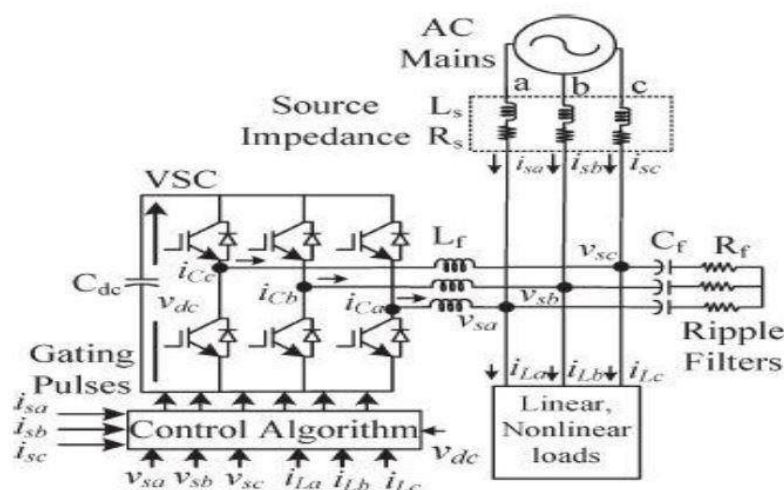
AC Mains

a b c

Source Impedance

$L_s$ $R_s$

$i_{sa}$ $i_{sb}$ $i_{sc}$

VSC

$C_{dc}$ $v_{dc}$

$i_{Cc}$ $i_{Cb}$ $i_{Ca}$

$L_f$

$v_{sc}$ $v_{sb}$ $v_{sa}$

$C_f$ $R_f$

Ripple Filters

Gating Pulses

$i_{sa}$ $i_{sb}$ $i_{sc}$

Control Algorithm

$v_{dc}$

$v_{sa}$ $v_{sb}$ $v_{sc}$ $i_{La}$ $i_{Lb}$ $i_{Lc}$

$i_{La}$ $i_{Lb}$ $i_{Lc}$

Linear, Nonlinear loads